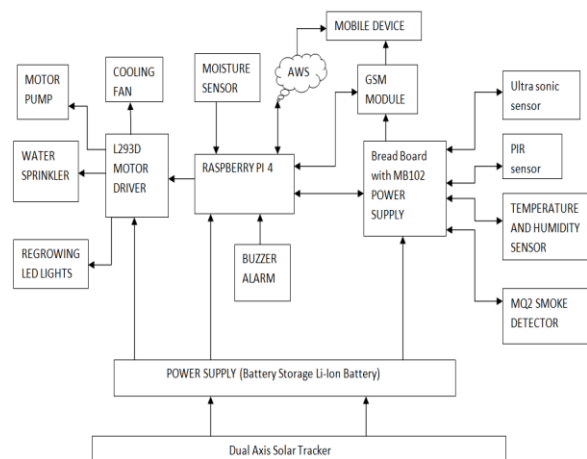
MOBILE DEVICE

AWS

MOTOR PUMP

COOLING FAN

MOISTURE SENSOR

GSM MODULE

Ultra sonic sensor

WATER SPRINKLER

L293D MOTOR DRIVER

RASPBERRY PI 4

Bread Board with MB102 POWER SUPPLY

PIR sensor

TEMPERATURE AND HUMIDITY SENSOR

REGROWING LED LIGHTS

BUZZER ALARM

MQ2 SMOKE DETECTOR

POWER SUPPLY (Battery Storage Li-Ion Battery)

Dual Axis Solar Tracker